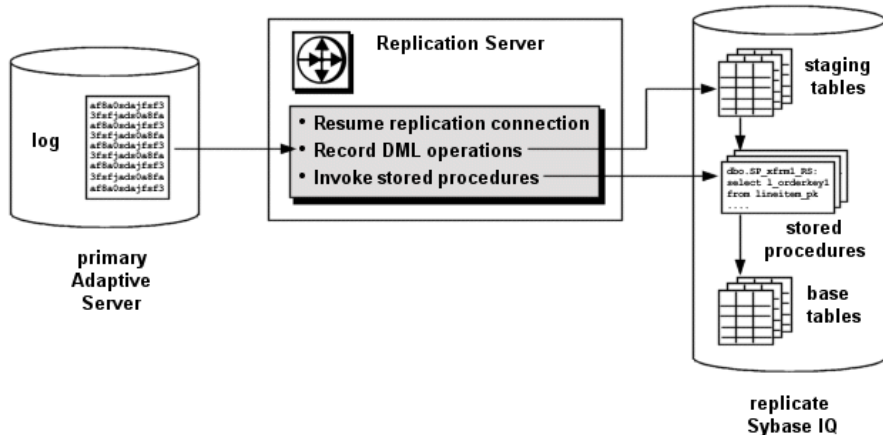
log

af8a0xdajfxf3
3fxfjadx0a8fa
af8a0xdajfxf3
3fxfjadx0a8fa
af8a0xdajfxf3
3fxfjadx0a8fa
af8a0xdajfxf3
3fxfjadx0a8fa
af8a0xdajfxf3

primary Adaptive Server

Replication Server

• Resume replication connection
• Record DML operations
• Invoke stored procedures

staging tables

dbo.SP_xfrm1_RS:
select l_orderkey1
from lineitem_pk
....

stored procedures

base tables

replicate Sybase IQ